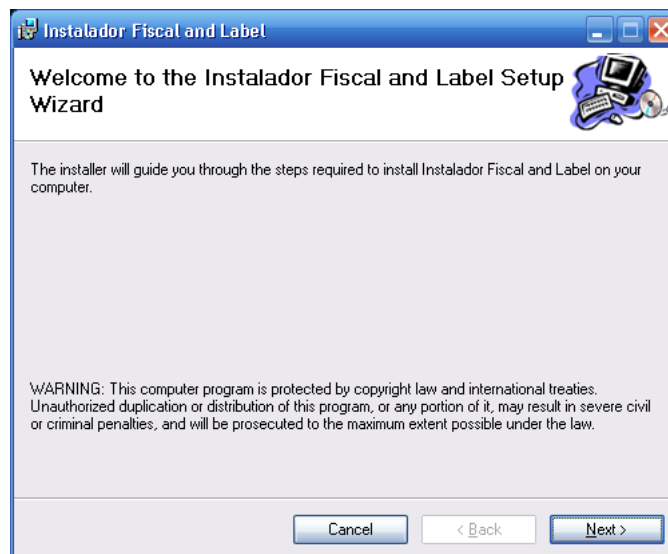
Instalador Fiscal and Label

Welcome to the Instalador Fiscal and Label Setup Wizard

The installer will guide you through the steps required to install Instalador Fiscal and Label on your computer.

WARNING: This computer program is protected by copyright law and international treaties. Unauthorized duplication or distribution of this program, or any portion of it, may result in severe civil or criminal penalties, and will be prosecuted to the maximum extent possible under the law.

Cancel
< Back
Next >